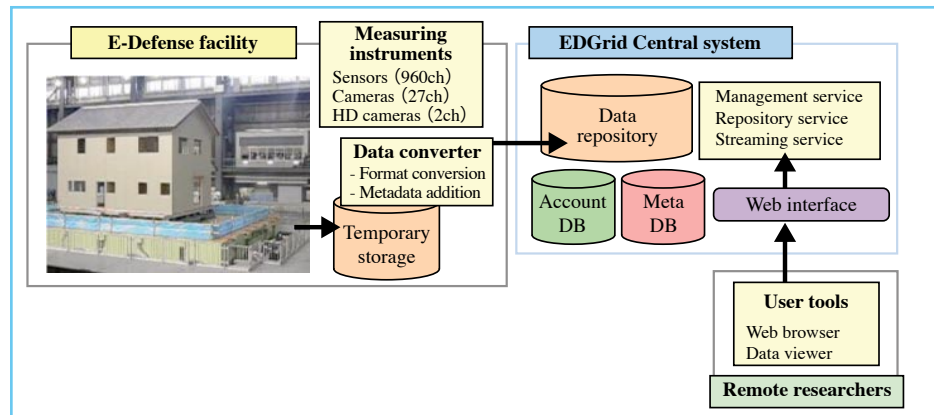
E-Defense facility

Measuring instruments
Sensors (960ch)
Cameras (27ch)
HD cameras (2ch)

Data converter
- Format conversion
- Metadata addition

Temporary storage

EDGrid Central system

Data repository

Management service
Repository service
Streaming service

Account DB

Meta DB

Web interface

User tools
Web browser
Data viewer

Remote researchers